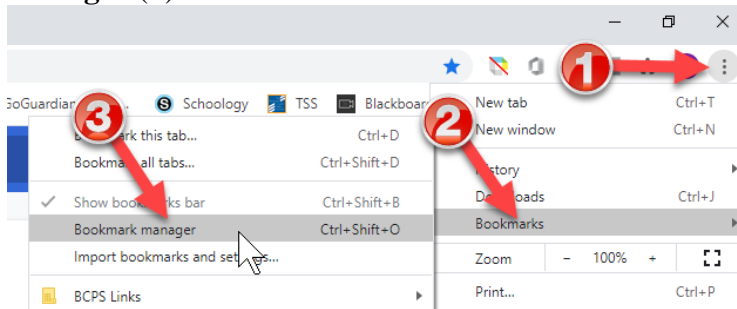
GoGuardian
Schoology
TSS
Blackboard

1
2
3

Bookm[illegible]ark this tab... Ctrl+D
Bookmar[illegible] all tabs... Ctrl+Shift+D
Show bookm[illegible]s bar Ctrl+Shift+B
Bookmark manager Ctrl+Shift+O
Import bookmarks and set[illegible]s...
BCPS Links

New tab Ctrl+T
New window Ctrl+N
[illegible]istory
D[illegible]loads Ctrl+J
Bookmarks
Zoom – 100% +
Print... Ctrl+P